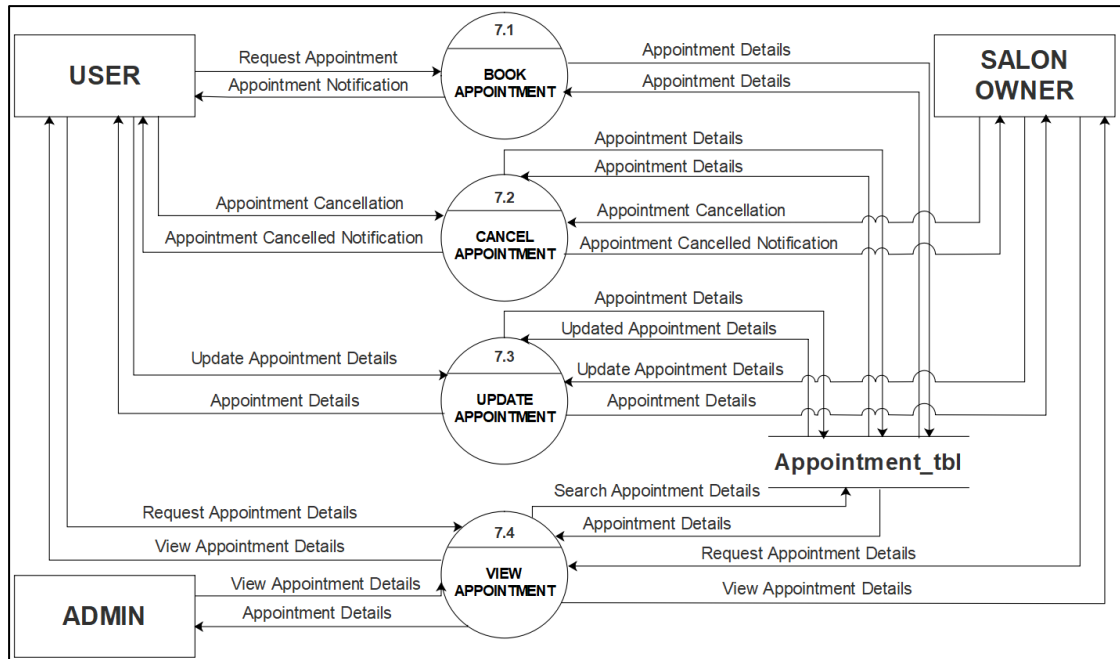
USER

Request Appointment

Appointment Notification

7.1

BOOK APPOINTMENT

Appointment Details

Appointment Details

SALON OWNER

Appointment Details

Appointment Details

Appointment Cancellation

7.2

CANCEL APPOINTMENT

Appointment Cancellation

Appointment Cancelled Notification

Appointment Cancelled Notification

Appointment Details

Updated Appointment Details

Update Appointment Details

7.3

UPDATE APPOINTMENT

Update Appointment Details

Appointment Details

Appointment Details

Appointment_tbl

Search Appointment Details

Request Appointment Details

Appointment Details

7.4

View Appointment Details

Request Appointment Details

View Appointment Details

VIEW APPOINTMENT

View Appointment Details

ADMIN

Appointment Details